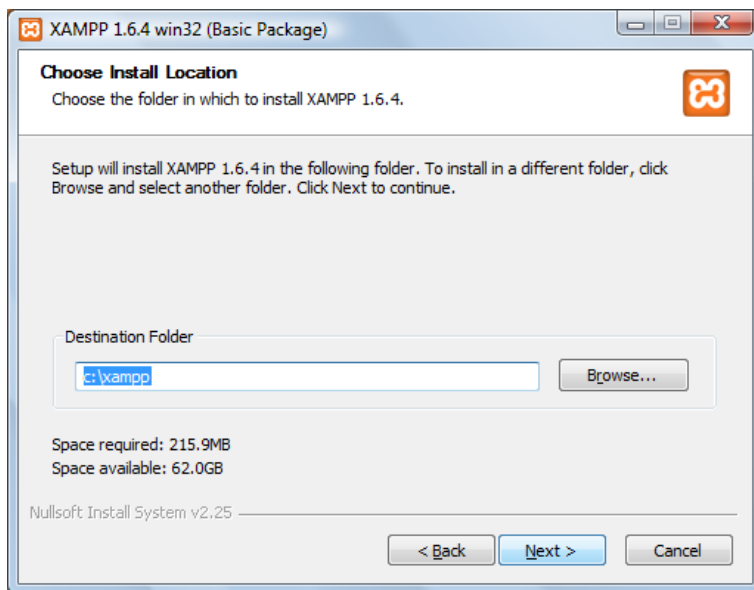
XAMPP 1.6.4 win32 (Basic Package)

Choose Install Location
Choose the folder in which to install XAMPP 1.6.4.

Setup will install XAMPP 1.6.4 in the following folder. To install in a different folder, click Browse and select another folder. Click Next to continue.

Destination Folder
c:\xampp
Browse...

Space required: 215.9MB
Space available: 62.0GB

Nullsoft Install System v2.25

< Back
Next >
Cancel